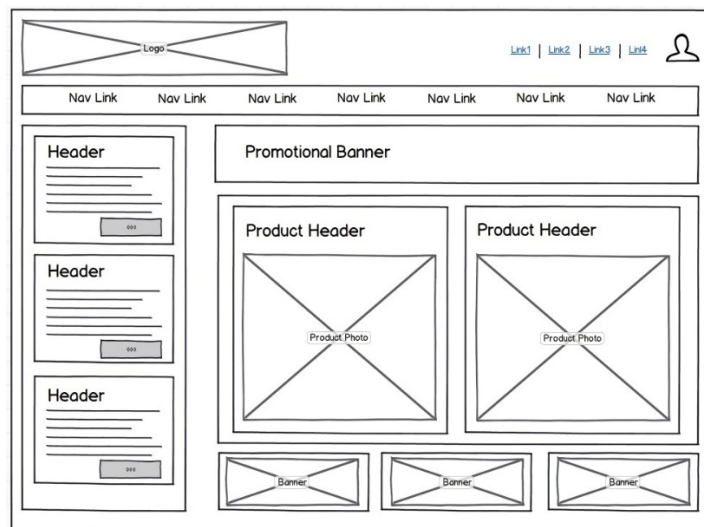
Logo

Link1 | Link2 | Link3 | Link4

Nav Link Nav Link Nav Link Nav Link Nav Link Nav Link Nav Link

Header

ooo

Header

ooo

Header

ooo

Promotional Banner

Product Header

Product Photo

Product Header

Product Photo

Banner

Banner

Banner